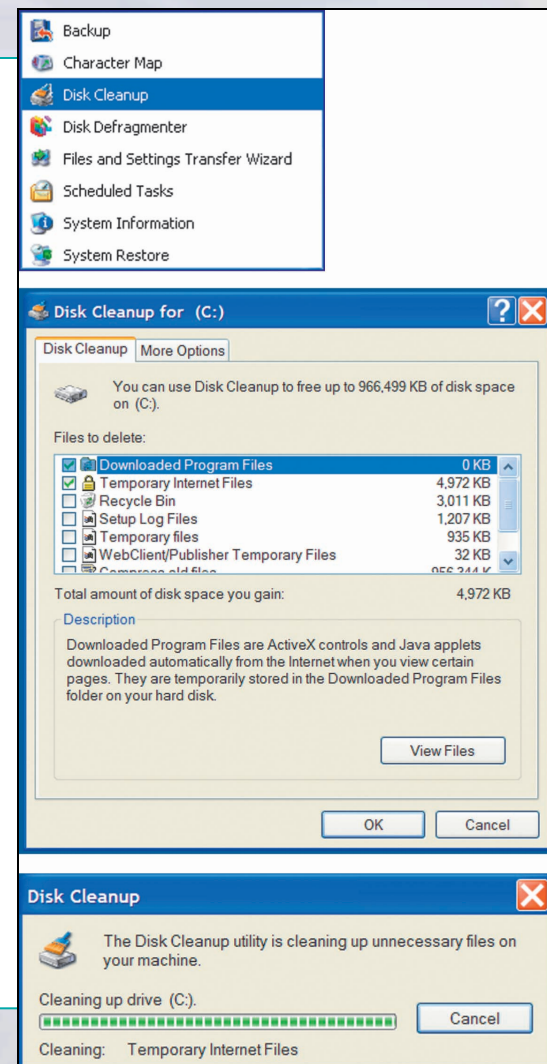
Backup
Character Map
Disk Cleanup
Disk Defragmenter
Files and Settings Transfer Wizard
Scheduled Tasks
System Information
System Restore

Disk Cleanup for (C:)

Disk Cleanup | More Options

You can use Disk Cleanup to free up to 966,499 KB of disk space on (C:).

Files to delete:

| | |
|---|---|
| Downloaded Program Files | 0 KB |
| Temporary Internet Files | 4,972 KB |
| Recycle Bin | 3,011 KB |
| Setup Log Files | 1,207 KB |
| Temporary files | 935 KB |
| WebClient/Publisher Temporary Files | 32 KB |
| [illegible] | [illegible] |

Total amount of disk space you gain: 4,972 KB

Description

Downloaded Program Files are ActiveX controls and Java applets downloaded automatically from the Internet when you view certain pages. They are temporarily stored in the Downloaded Program Files folder on your hard disk.

View Files

OK Cancel

Disk Cleanup

The Disk Cleanup utility is cleaning up unnecessary files on your machine.

Cleaning up drive (C:).

Cancel

Cleaning: Temporary Internet Files